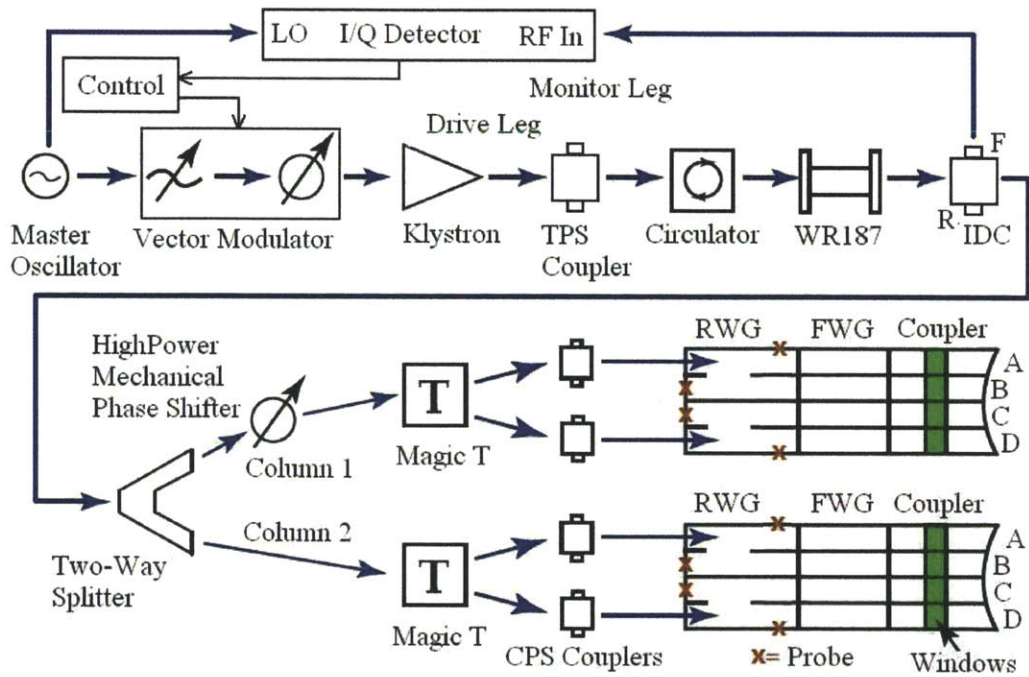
LO I/Q Detector RF In

Control

Monitor Leg

Drive Leg

F

R

Master Oscillator

Vector Modulator

Klystron

TPS Coupler

Circulator

WR187

IDC

HighPower Mechanical Phase Shifter

Column 1

Magic T

RWG FWG Coupler

A
B
C
D

Column 2

Two-Way Splitter

Magic T

CPS Couplers

x= Probe

RWG FWG Coupler

A
B
C
D

Windows